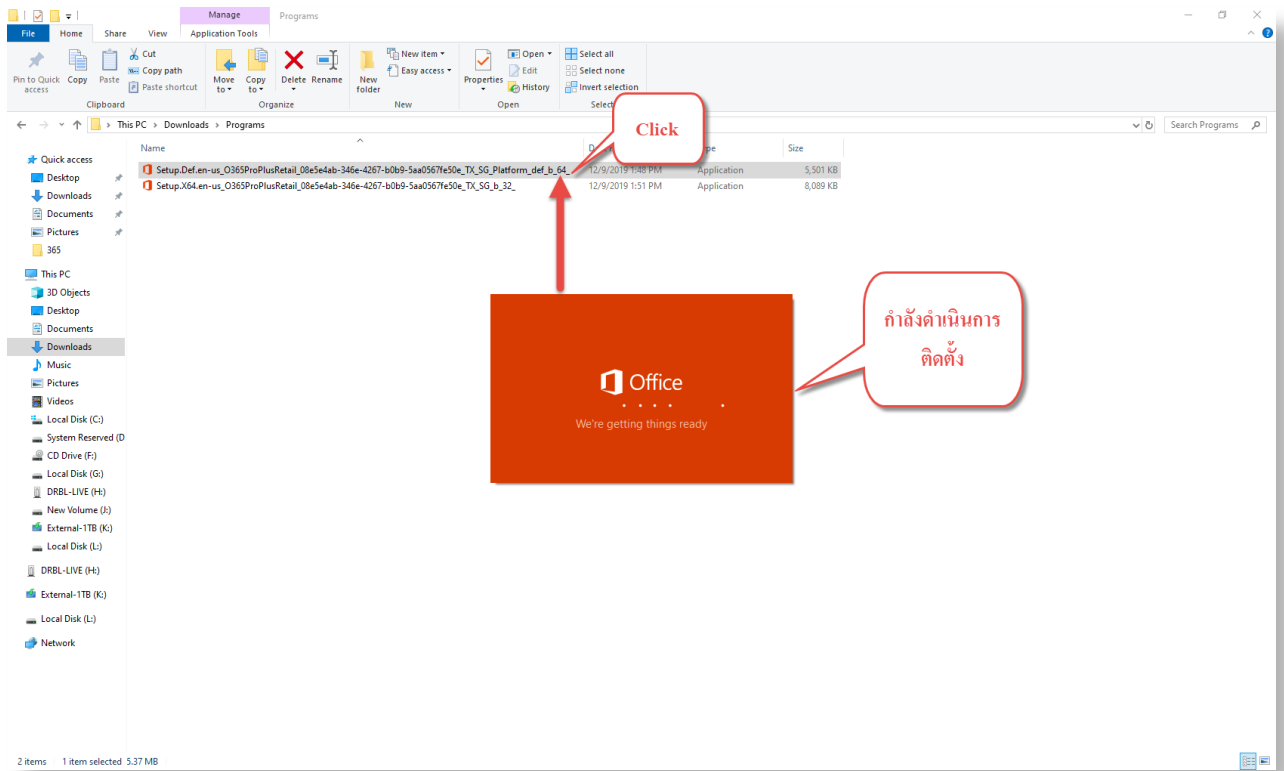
Manage Programs

File Home Share View Application Tools

Pin to Quick access Copy Paste Cut Copy path Paste shortcut
Clipboard

Move to Copy to Delete Rename
Organize

New folder New item Easy access
New

Properties Open Edit History
Open

Select all Select none Invert selection
Selec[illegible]

This PC > Downloads > Programs

Search Programs

Name D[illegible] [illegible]pe Size

Setup.Def.en-us_O365ProPlusRetail_08e5e4ab-346e-4267-b0b9-5aa0567fe50e_TX_SG_Platform_def_b_64_ 12/9/2019 1:48 PM Application 5,501 KB
Setup.X64.en-us_O365ProPlusRetail_08e5e4ab-346e-4267-b0b9-5aa0567fe50e_TX_SG_b_32_ 12/9/2019 1:51 PM Application 8,089 KB

Click

Quick access
Desktop
Downloads
Documents
Pictures
365
This PC
3D Objects
Desktop
Documents
Downloads
Music
Pictures
Videos
Local Disk (C:)
System Reserved (D
CD Drive (F:)
Local Disk (G:)
DRBL-LIVE (H:)
New Volume (J:)
External-1TB (K:)
Local Disk (L:)
DRBL-LIVE (H:)
External-1TB (K:)
Local Disk (L:)
Network

Office
We're getting things ready

กำลังดำเนินการติดตั้ง

2 items 1 item selected 5.37 MB